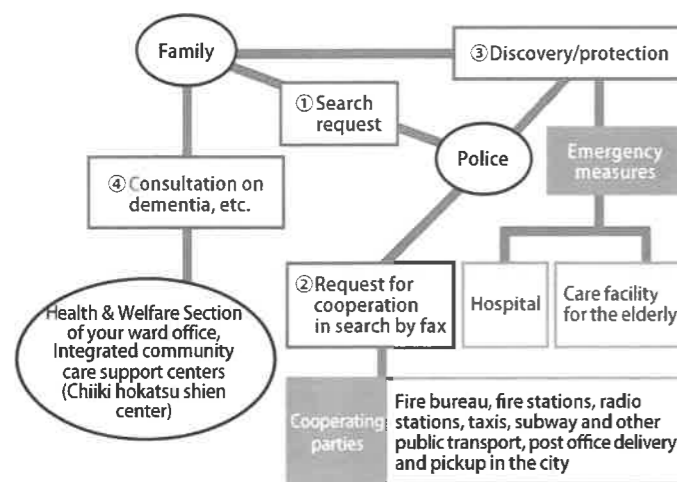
Family

③Discovery/protection

①Search request

Police

Emergency measures

④Consultation on dementia, etc.

②Request for cooperation in search by fax

Hospital

Care facility for the elderly

Health & Welfare Section of your ward office, Integrated community care support centers (Chiiki hokatsu shien center)

Cooperating parties

Fire bureau, fire stations, radio stations, taxis, subway and other public transport, post office delivery and pickup in the city